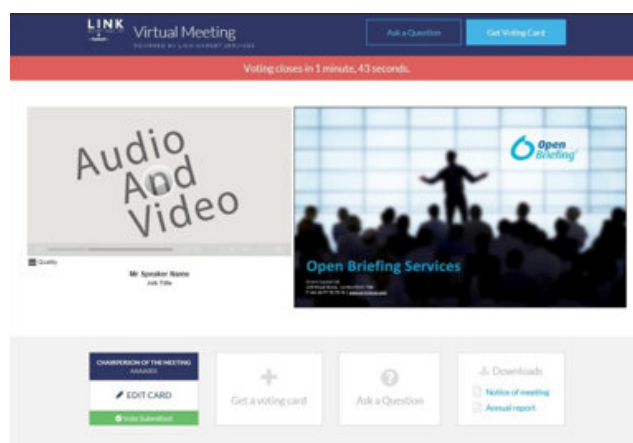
LINK
Virtual Meeting
POWERED BY LINK MARKET SERVICES
Ask a Question
Get Voting Card

Voting closes in 1 minute, 43 seconds.

Audio And Video

Quality
Mr Speaker Name
Job Title

Open Briefing

Open Briefing Services
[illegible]

CHAIRPERSON OF THE MEETING
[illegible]
EDIT CARD
Vote Submitted

Get a voting card

Ask a Question

Downloads
Notice of meeting
Annual report